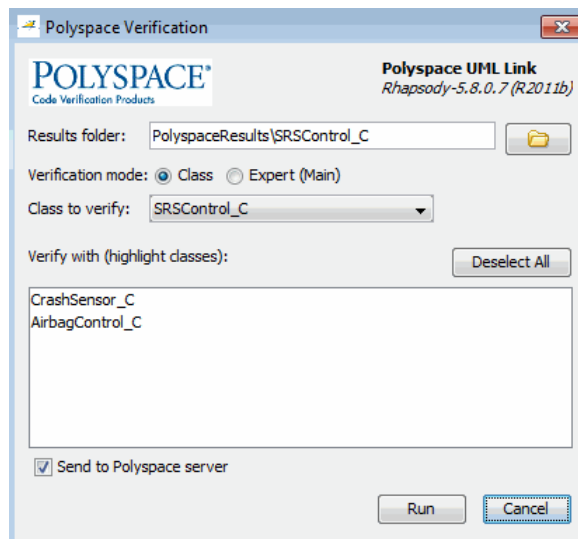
Polyspace Verification

POLYSPACE®
Code Verification Products

Polyspace UML Link
Rhapsody-5.8.0.7 (R2011b)

Results folder: PolyspaceResults\SRSControl_C

Verification mode: Class Expert (Main)

Class to verify: SRSControl_C

Verify with (highlight classes):

Deselect All

CrashSensor_C
AirbagControl_C

Send to Polyspace server

Run

Cancel